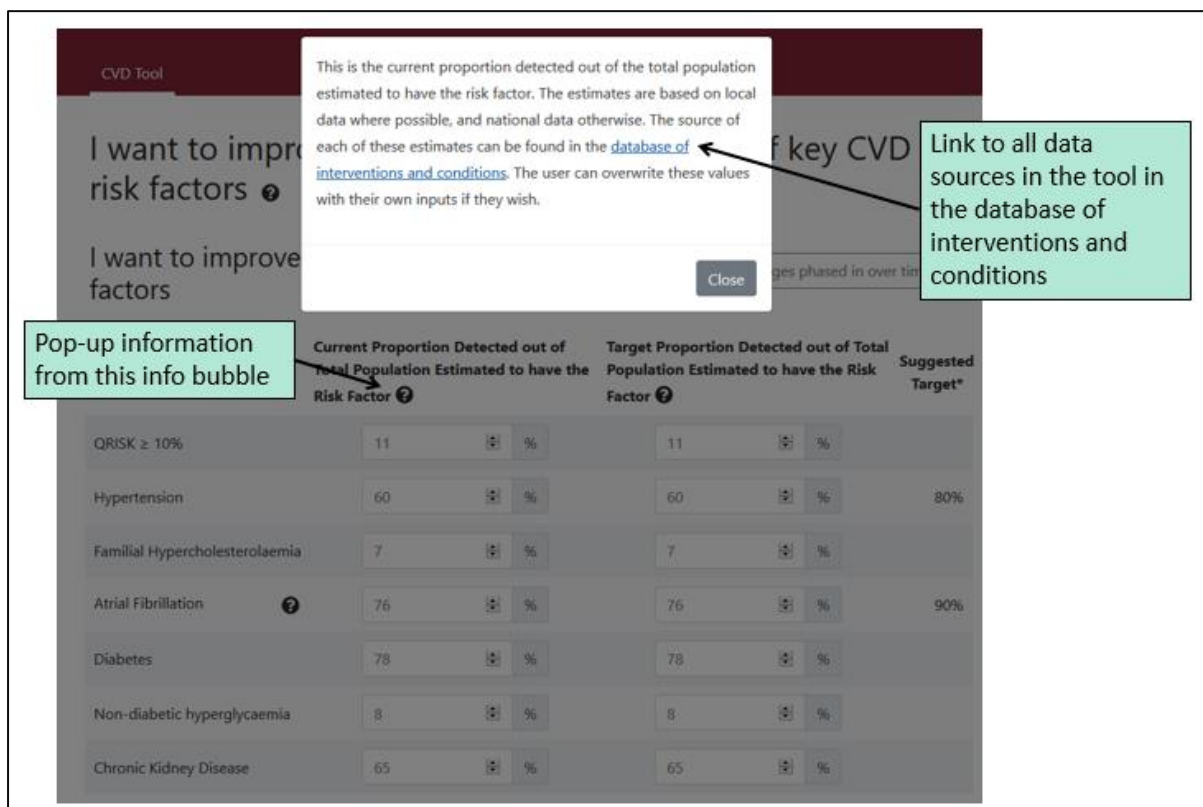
CVD Tool

I want to impr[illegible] f key CVD risk factors

I want to improve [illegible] factors

This is the current proportion detected out of the total population estimated to have the risk factor. The estimates are based on local data where possible, and national data otherwise. The source of each of these estimates can be found in the database of interventions and conditions. The user can overwrite these values with their own inputs if they wish.

Close

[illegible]ges phased in over tim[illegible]

Link to all data sources in the tool in the database of interventions and conditions

Pop-up information from this info bubble

| | Current Proportion Detected out of Total Population Estimated to have the Risk Factor | | Target Proportion Detected out of Total Population Estimated to have the Risk Factor | | Suggested Target* |
|---|---|---|---|---|---|
| QRISK ≥ 10% | 11 | % | 11 | % | |
| Hypertension | 60 | % | 60 | % | 80% |
| Familial Hypercholesterolaemia | 7 | % | 7 | % | |
| Atrial Fibrillation | 76 | % | 76 | % | 90% |
| Diabetes | 78 | % | 78 | % | |
| Non-diabetic hyperglycaemia | 8 | % | 8 | % | |
| Chronic Kidney Disease | 65 | % | 65 | % | |